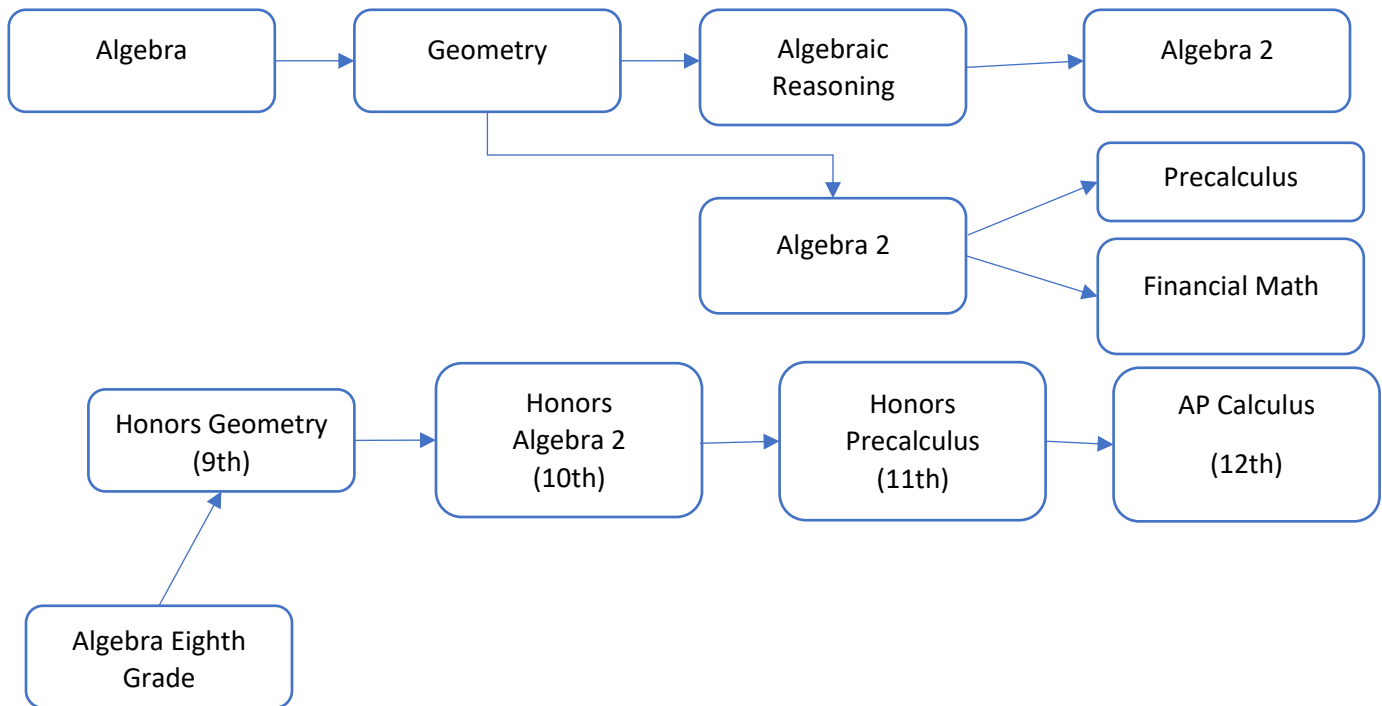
Algebra

Geometry

Algebraic Reasoning

Algebra 2

Precalculus

Algebra 2

Financial Math

Honors Geometry (9th)

Honors Algebra 2 (10th)

Honors Precalculus (11th)

AP Calculus (12th)

Algebra Eighth Grade